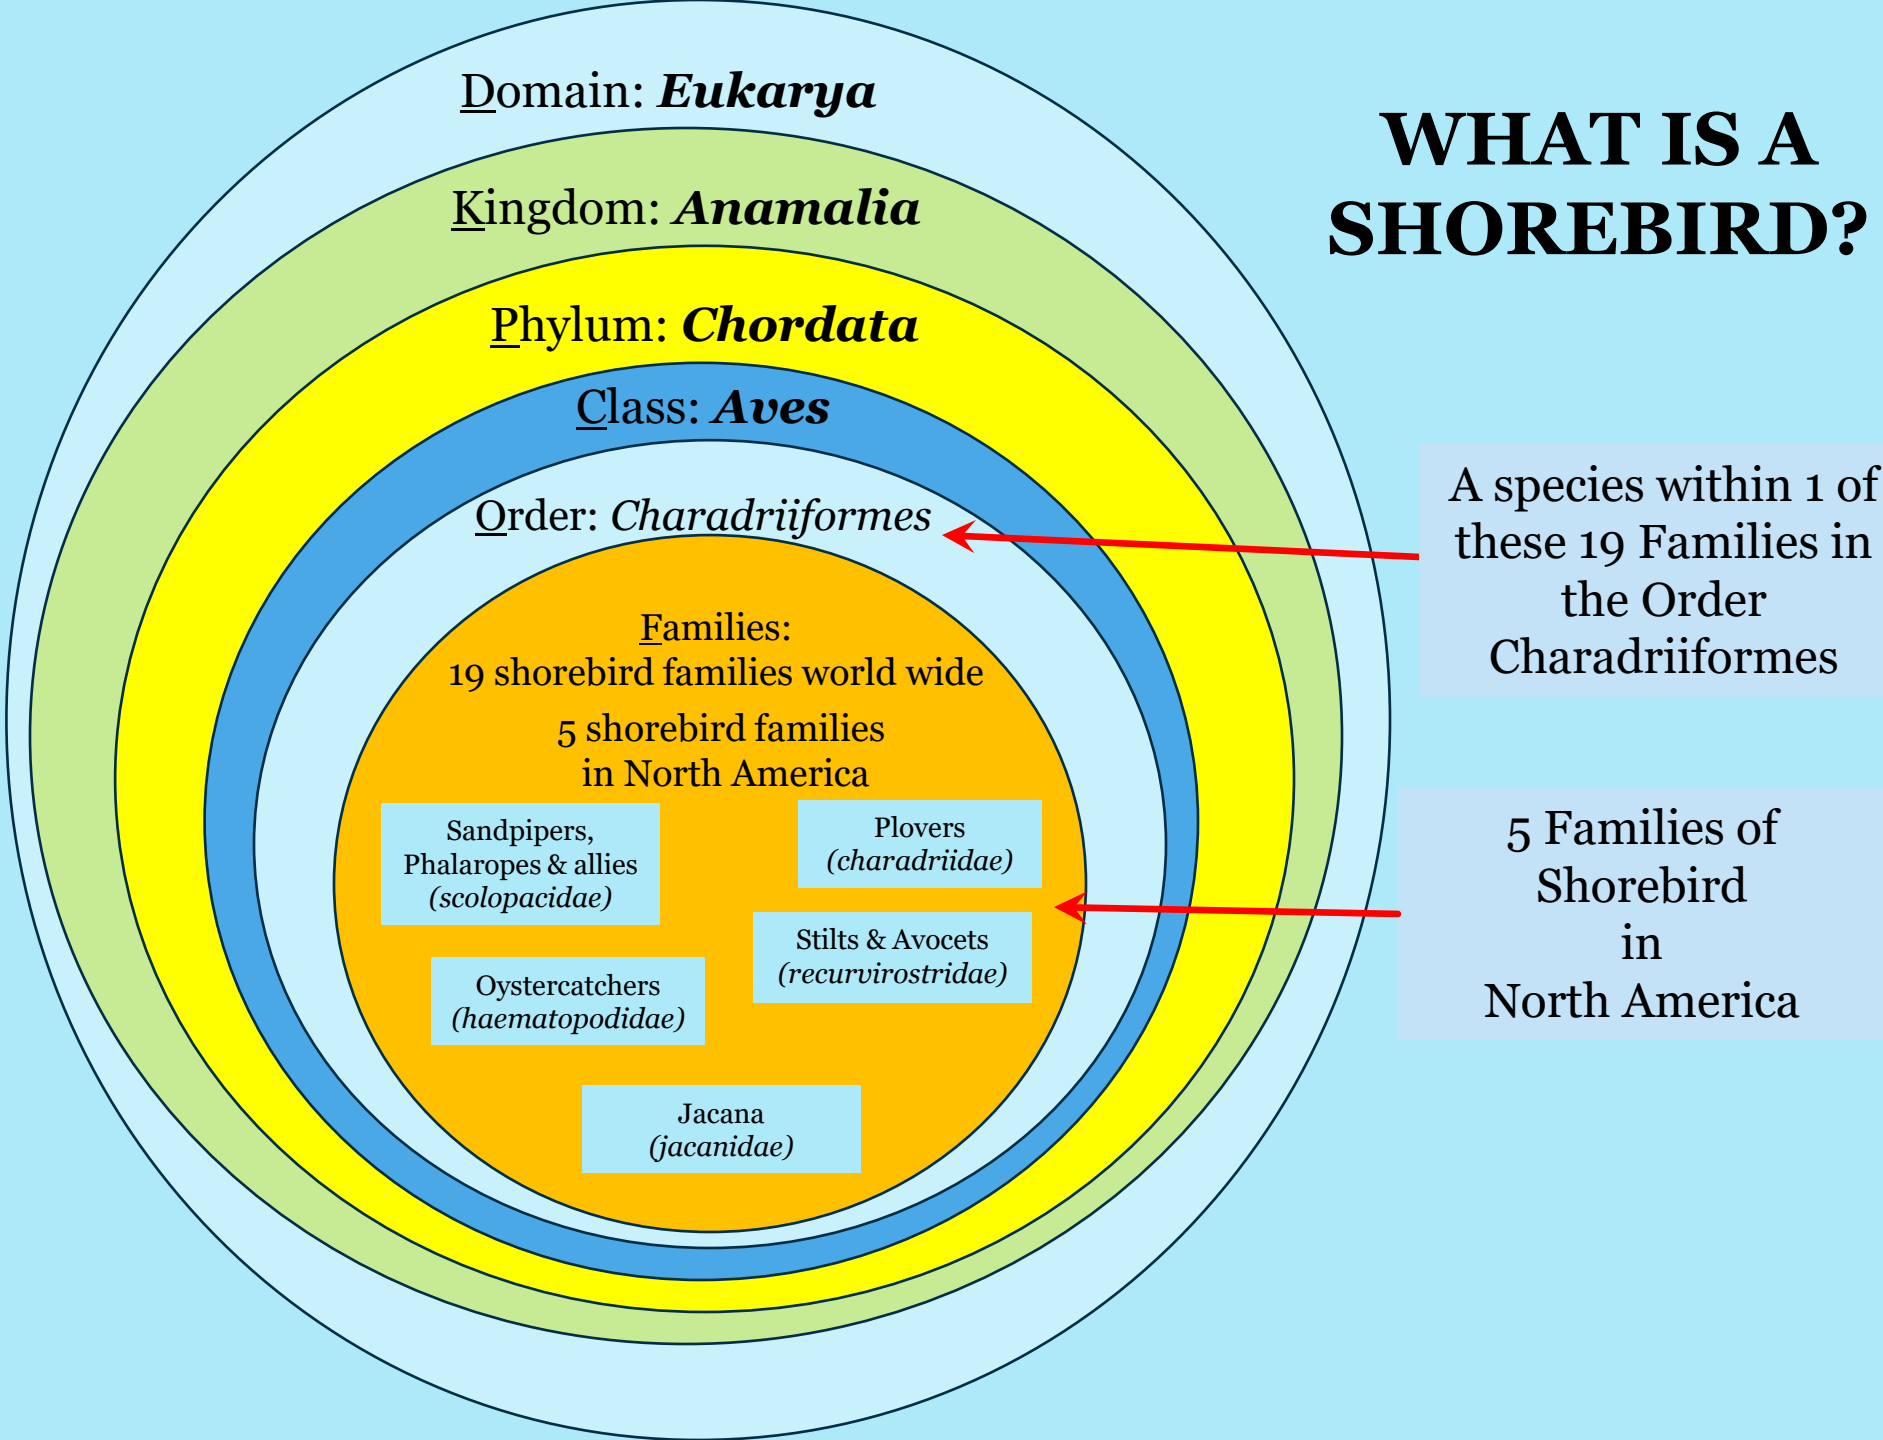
Domain: ***Eukarya***

Kingdom: ***Anamalia***

Phylum: ***Chordata***

Class: ***Aves***

Order: *Charadriiformes*

Families:
19 shorebird families world wide

5 shorebird families in North America

Sandpipers, Phalaropes & allies *(scolopacidae)*

Plovers *(charadriidae)*

Stilts & Avocets *(recurvirostridae)*

Oystercatchers *(haematopodidae)*

Jacana *(jacanidae)*

**WHAT IS A SHOREBIRD?**

A species within 1 of these 19 Families in the Order Charadriiformes

5 Families of Shorebird in North America